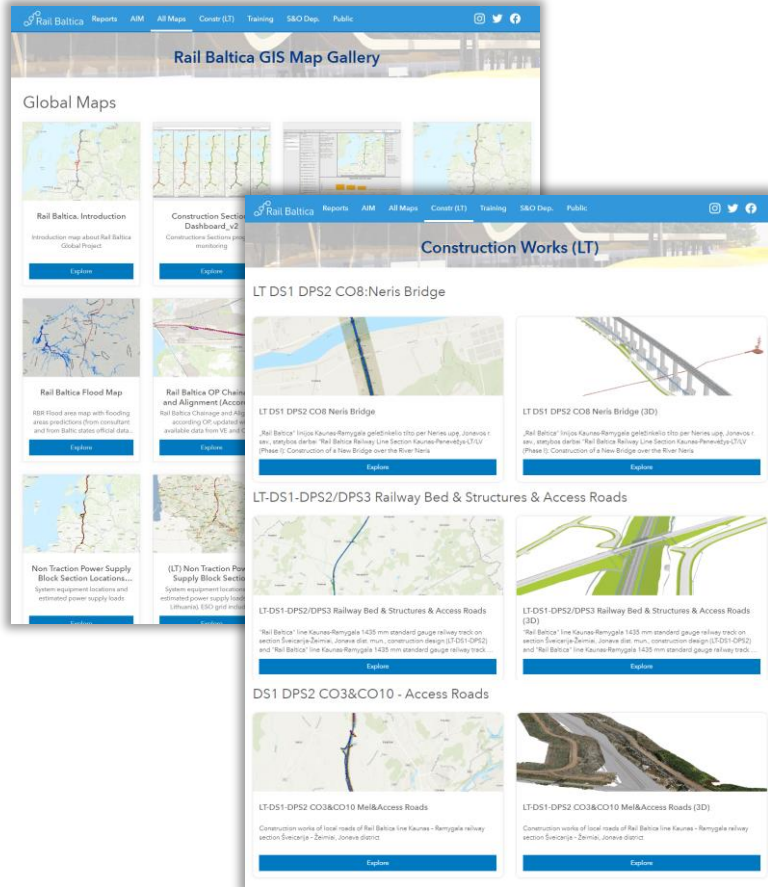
Rail Baltica Reports AIM All Maps Constr (LT) Training S&O Dep. Public

Rail Baltica GIS Map Gallery

Global Maps

Rail Baltica. Introduction

Introduction map about Rail Baltica Global Project

Explore

Construction Section Dashboard_v2

Constructions Sections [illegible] monitoring

Explore

Rail Baltica Flood Map

RBR Flood area map with flooding areas predictions (from consultant and from Baltic states official data...

Explore

Rail Baltica OP Chaina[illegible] and Alignment (Accor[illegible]

Rail Baltica Chainage and Align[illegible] according OP, updated w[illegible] available data from VE and C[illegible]

Explore

Non Traction Power Supply Block Section Locations...

System equipment locations and estimated power supply loads

Explore

(LT) Non Traction Po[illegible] Supply Block Section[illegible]

System equipment location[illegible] estimated power supply load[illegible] Lithuania). ESO grid include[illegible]

Explore

Rail Baltica Reports AIM All Maps Constr (LT) Training S&O Dep. Public

Construction Works (LT)

LT DS1 DPS2 CO8:Neris Bridge

LT DS1 DPS2 CO8 Neris Bridge

„Rail Baltica" linijos Kaunas-Ramygala geležinkelio tilto per Nerias upę, Jonavos r. sav., statybos darbai "Rail Baltica Railway Line Section Kaunas-Panevėžys-LT/LV (Phase I): Construction of a New Bridge over the River Neris

Explore

LT DS1 DPS2 CO8 Neris Bridge (3D)

„Rail Baltica" linijos Kaunas-Ramygala geležinkelio tilto per Neries upę, Jonavos r. sav., statybos darbai "Rail Baltica Railway Line Section Kaunas-Panevėžys-LT/LV (Phase I): Construction of a New Bridge over the River Neris

Explore

LT-DS1-DPS2/DPS3 Railway Bed & Structures & Access Roads

LT-DS1-DPS2/DPS3 Railway Bed & Structures & Access Roads

"Rail Baltica" line Kaunas-Ramygala 1435 mm standard gauge railway track on section Šveicarija-Žeimiai, Jonava dist. mun., construction design (LT-DS1-DPS2) and "Rail Baltica" line Kaunas-Ramygala 1435 mm standard gauge railway track ...

Explore

LT-DS1-DPS2/DPS3 Railway Bed & Structures & Access Roads (3D)

"Rail Baltica" line Kaunas-Ramygala 1435 mm standard gauge railway track on section Šveicarija-Žeimiai, Jonava dist. mun., construction design (LT-DS1-DPS2) and "Rail Baltica" line Kaunas-Ramygala 1435 mm standard gauge railway track ...

Explore

DS1 DPS2 CO3&CO10 - Access Roads

LT-DS1-DPS2 CO3&CO10 Mel&Access Roads

Construction works of local roads of Rail Baltica line Kaunas - Ramygala railway section Šveicarija - Žeimiai, Jonava district

Explore

LT-DS1-DPS2 CO3&CO10 Mel&Access Roads (3D)

Construction works of local roads of Rail Baltica line Kaunas - Ramygala railway section Šveicarija - Žeimiai, Jonava district

Explore